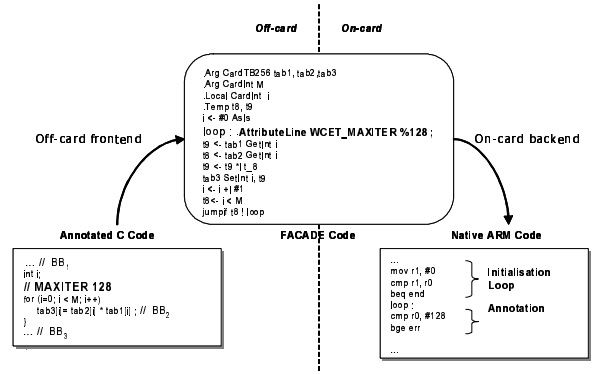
Off-card

On-card

.Arg CardTB256 tab1, tab2, tab3
.Arg CardInt M
.Local CardInt i
.Temp t8, t9
i <- #0 AsIs
loop : .AttributeLine WCET_MAXITER %128 ;
t9 <- tab1 GetInt i
t8 <- tab2 GetInt i
t9 <- t9 * I_t_8
tab3 SetInt i, t9
i <- i + I #1
t8 <- i < M
jumpif t8 ! loop

Off-card frontend

On-card backend

Annotated C Code

FACADE Code

Native ARM Code

... // $BB_1$
int i;
// MAXITER 128
for (i=0; i < M; i++)
tab3[i] = tab2[i] * tab1[i] ; // $BB_2$
}
... // $BB_3$

...
mov r1, #0
cmp r1, r0
beq end
loop :
cmp r0, #128
bge err
...

Initialisation Loop

Annotation